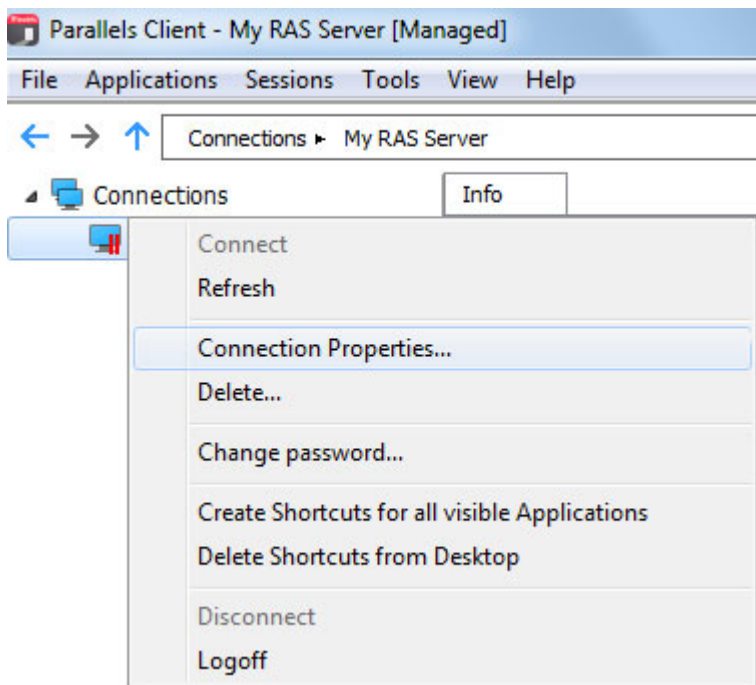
Parallels Client - My RAS Server [Managed]

File Applications Sessions Tools View Help

Connections ▸ My RAS Server

Connections

Info

Connect
Refresh

Connection Properties...
Delete...

Change password...

Create Shortcuts for all visible Applications
Delete Shortcuts from Desktop

Disconnect
Logoff